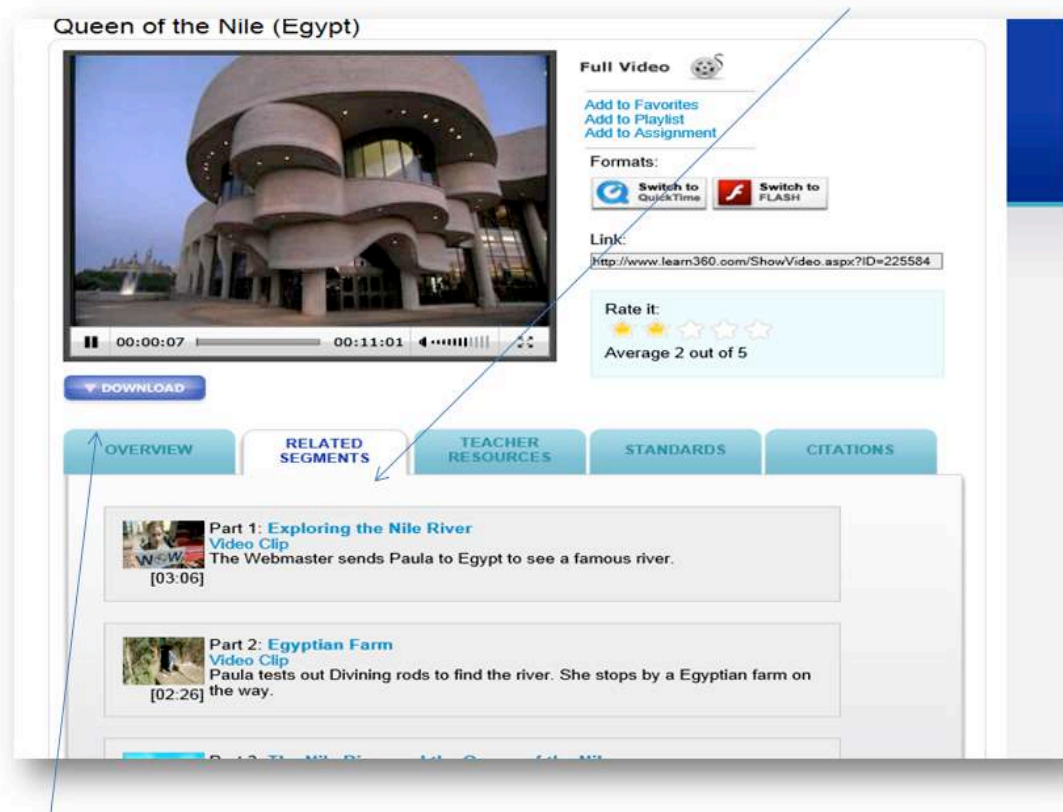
Queen of the Nile (Egypt)

00:00:07 00:11:01

Full Video

Add to Favorites
Add to Playlist
Add to Assignment

Formats:

Switch to QuickTime

Switch to FLASH

Link:

http://www.learn360.com/ShowVideo.aspx?ID=225584

Rate it:

Average 2 out of 5

DOWNLOAD

OVERVIEW

RELATED SEGMENTS

TEACHER RESOURCES

STANDARDS

CITATIONS

Part 1: Exploring the Nile River
Video Clip
The Webmaster sends Paula to Egypt to see a famous river.
[03:06]

Part 2: Egyptian Farm
Video Clip
Paula tests out Divining rods to find the river. She stops by a Egyptian farm on the way.
[02:26]

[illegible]